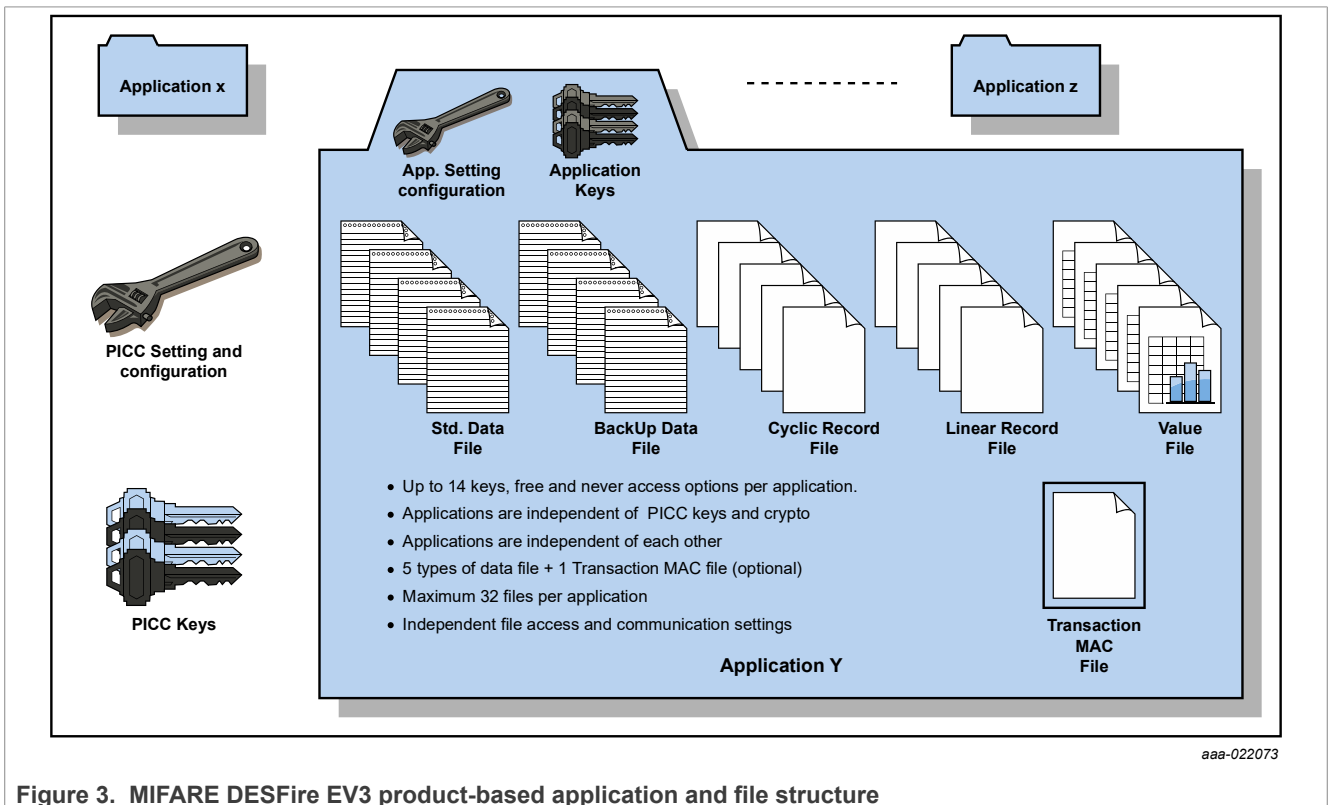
Application x

Application z

App. Setting configuration

Application Keys

PICC Setting and configuration

PICC Keys

Std. Data File

BackUp Data File

Cyclic Record File

Linear Record File

Value File

• Up to 14 keys, free and never access options per application.
• Applications are independent of PICC keys and crypto
• Applications are independent of each other
• 5 types of data file + 1 Transaction MAC file (optional)
• Maximum 32 files per application
• Independent file access and communication settings

Transaction MAC File

Application Y

aaa-022073

Figure 3. MIFARE DESFire EV3 product-based application and file structure